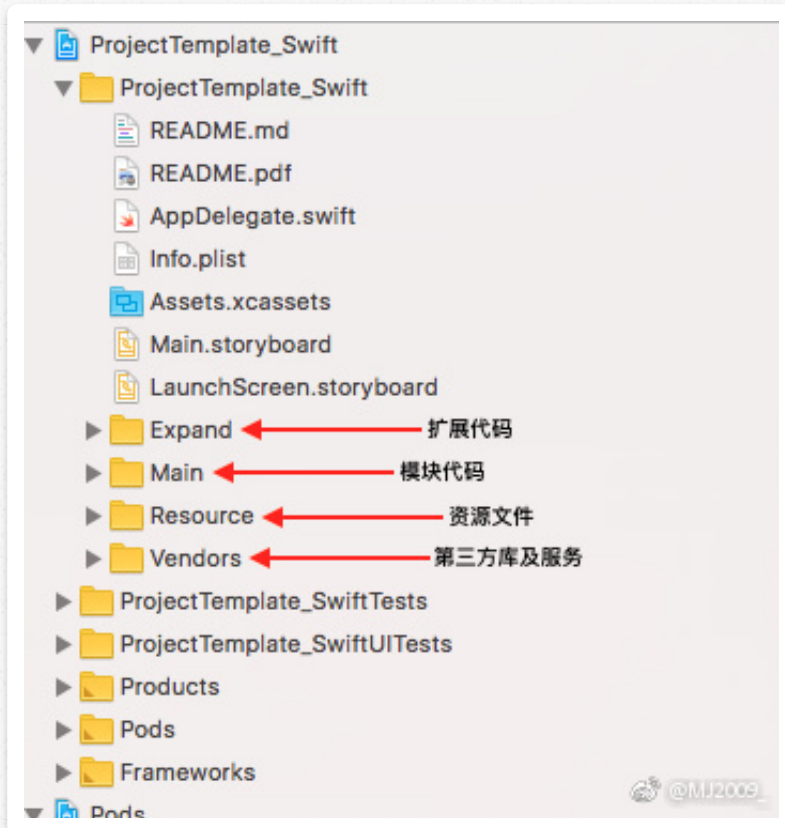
ProjectTemplate_Swift
ProjectTemplate_Swift
README.md
README.pdf
AppDelegate.swift
Info.plist
Assets.xcassets
Main.storyboard
LaunchScreen.storyboard
Expand 扩展代码
Main 模块代码
Resource 资源文件
Vendors 第三方库及服务
ProjectTemplate_SwiftTests
ProjectTemplate_SwiftUITests
Products
Pods
Frameworks
@MJ2009_
Pods